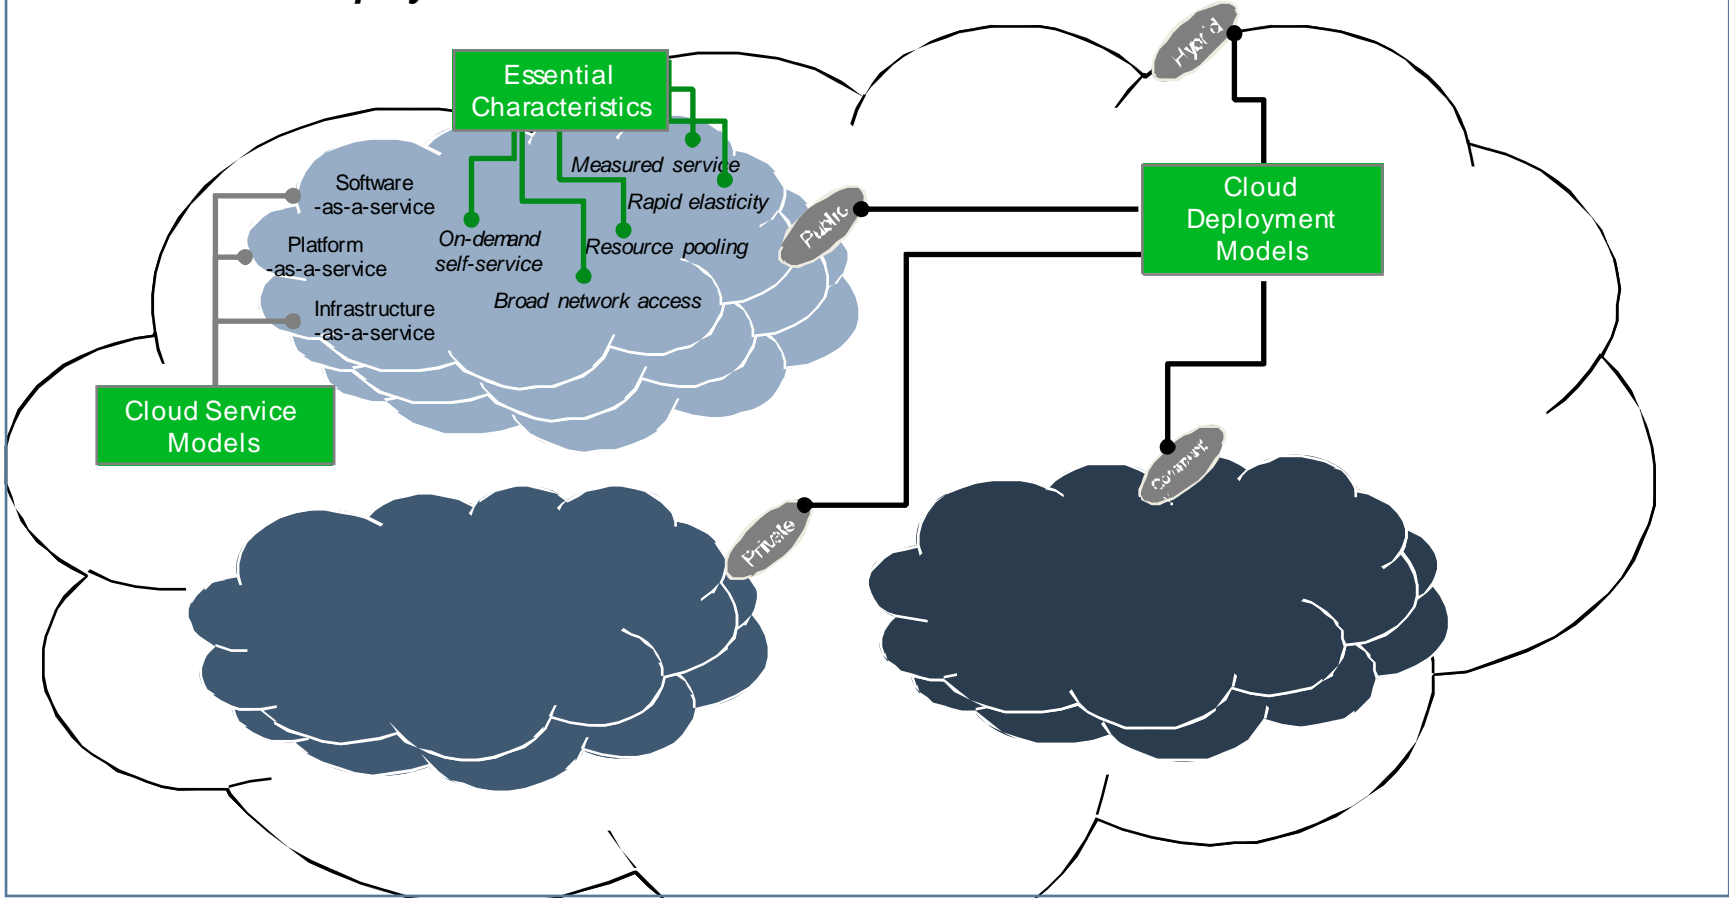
Essential Characteristics

Measured service

Rapid elasticity

Resource pooling

Broad network access

On-demand self-service

Software -as-a-service

Platform -as-a-service

Infrastructure -as-a-service

Cloud Service Models

Hybrid

Public

Cloud Deployment Models

Community

Private